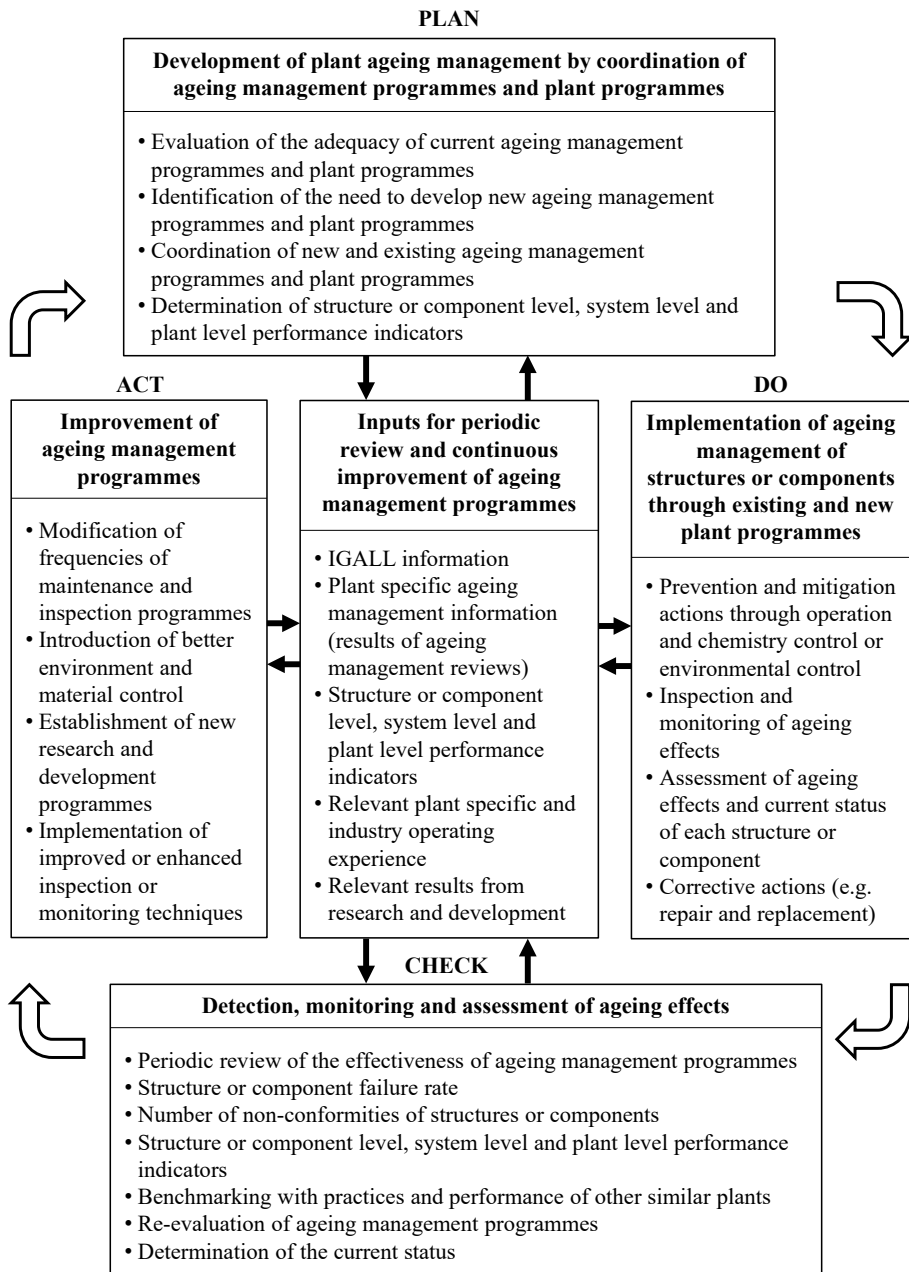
PLAN

Development of plant ageing management by coordination of ageing management programmes and plant programmes

• Evaluation of the adequacy of current ageing management programmes and plant programmes
• Identification of the need to develop new ageing management programmes and plant programmes
• Coordination of new and existing ageing management programmes and plant programmes
• Determination of structure or component level, system level and plant level performance indicators

ACT

Improvement of ageing management programmes

• Modification of frequencies of maintenance and inspection programmes
• Introduction of better environment and material control
• Establishment of new research and development programmes
• Implementation of improved or enhanced inspection or monitoring techniques

Inputs for periodic review and continuous improvement of ageing management programmes

• IGALL information
• Plant specific ageing management information (results of ageing management reviews)
• Structure or component level, system level and plant level performance indicators
• Relevant plant specific and industry operating experience
• Relevant results from research and development

DO

Implementation of ageing management of structures or components through existing and new plant programmes

• Prevention and mitigation actions through operation and chemistry control or environmental control
• Inspection and monitoring of ageing effects
• Assessment of ageing effects and current status of each structure or component
• Corrective actions (e.g. repair and replacement)

CHECK

Detection, monitoring and assessment of ageing effects

• Periodic review of the effectiveness of ageing management programmes
• Structure or component failure rate
• Number of non-conformities of structures or components
• Structure or component level, system level and plant level performance indicators
• Benchmarking with practices and performance of other similar plants
• Re-evaluation of ageing management programmes
• Determination of the current status